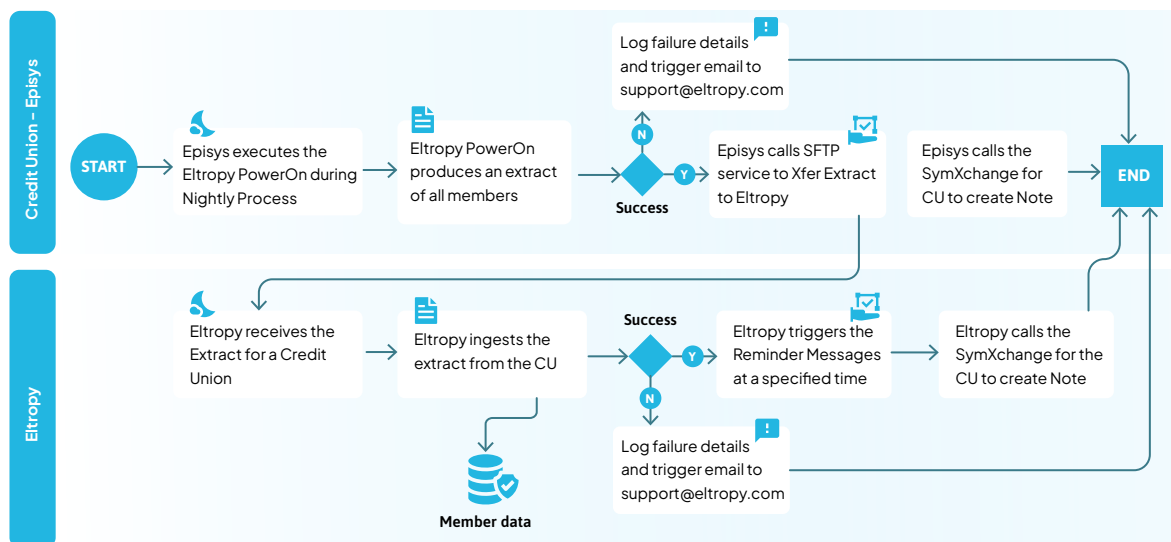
Credit Union - Episys

START

Episys executes the Eltropy PowerOn during Nightly Process

Eltropy PowerOn produces an extract of all members

Log failure details and trigger email to support@eltropy.com

N

Y

Success

Episys calls SFTP service to Xfer Extract to Eltropy

Episys calls the SymXchange for CU to create Note

END

Eltropy

Eltropy receives the Extract for a Credit Union

Eltropy ingests the extract from the CU

Success

Y

N

Eltropy triggers the Reminder Messages at a specified time

Eltropy calls the SymXchange for the CU to create Note

Log failure details and trigger email to support@eltropy.com

Member data